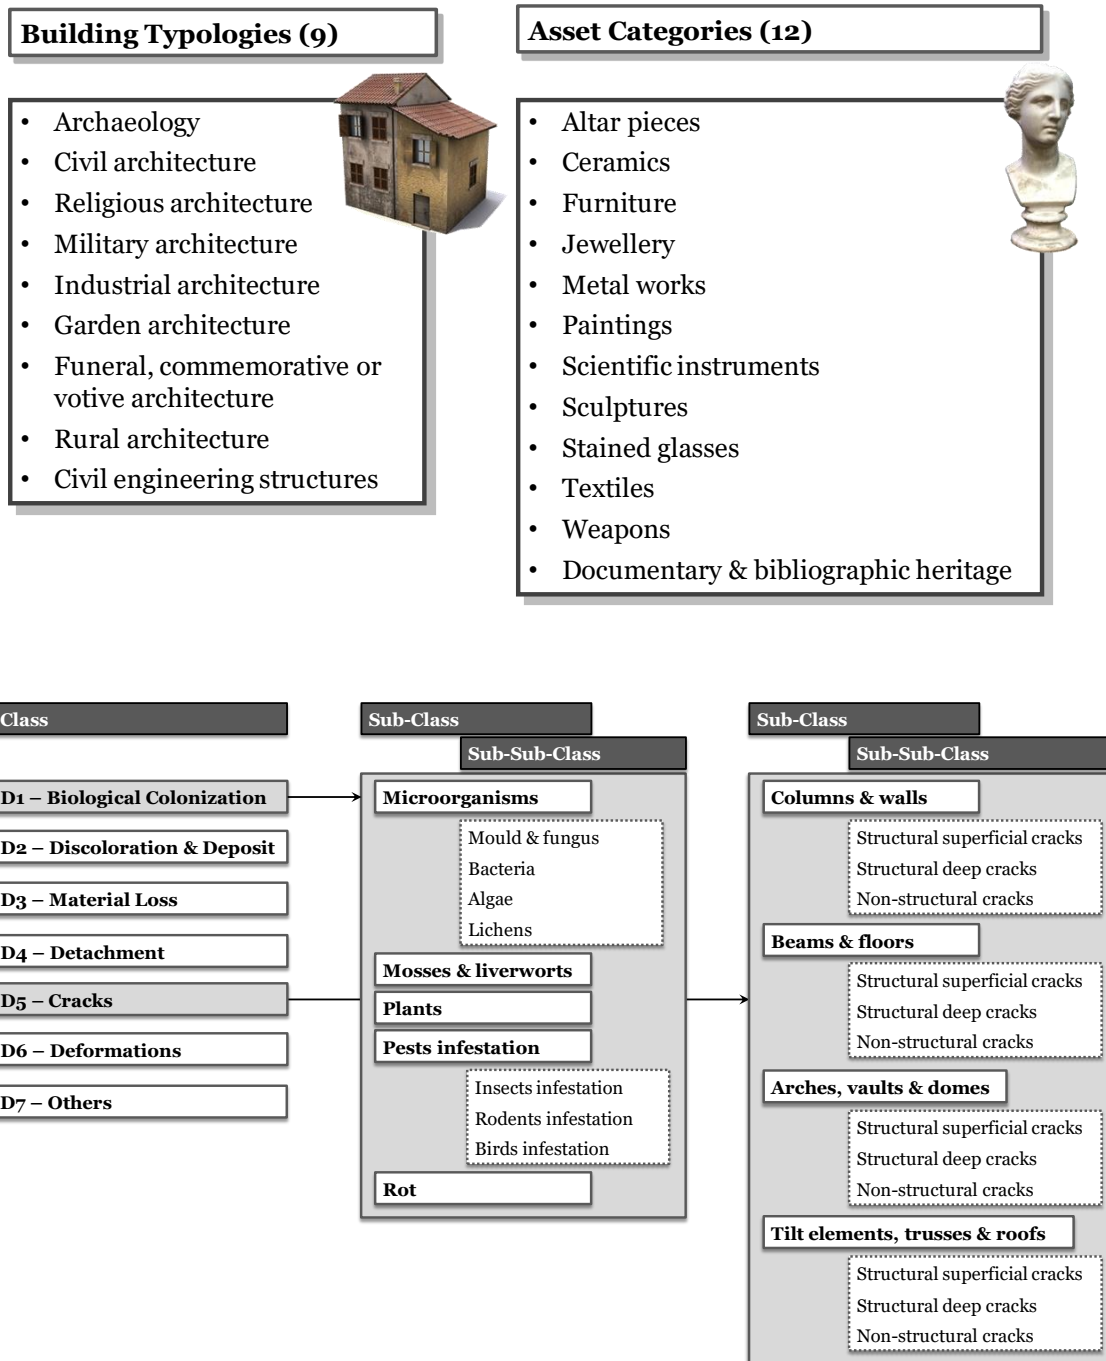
Building Typologies (9)

- Archaeology
- Civil architecture
- Religious architecture
- Military architecture
- Industrial architecture
- Garden architecture
- Funeral, commemorative or votive architecture
- Rural architecture
- Civil engineering structures

Asset Categories (12)

- Altar pieces
- Ceramics
- Furniture
- Jewellery
- Metal works
- Paintings
- Scientific instruments
- Sculptures
- Stained glasses
- Textiles
- Weapons
- Documentary & bibliographic heritage

Class

D1 – Biological Colonization
D2 – Discoloration & Deposit
D3 – Material Loss
D4 – Detachment
D5 – Cracks
D6 – Deformations
D7 – Others

Sub-Class
Sub-Sub-Class

Microorganisms
Mould & fungus
Bacteria
Algae
Lichens
Mosses & liverworts
Plants
Pests infestation
Insects infestation
Rodents infestation
Birds infestation
Rot

Sub-Class
Sub-Sub-Class

Columns & walls
Structural superficial cracks
Structural deep cracks
Non-structural cracks
Beams & floors
Structural superficial cracks
Structural deep cracks
Non-structural cracks
Arches, vaults & domes
Structural superficial cracks
Structural deep cracks
Non-structural cracks
Tilt elements, trusses & roofs
Structural superficial cracks
Structural deep cracks
Non-structural cracks